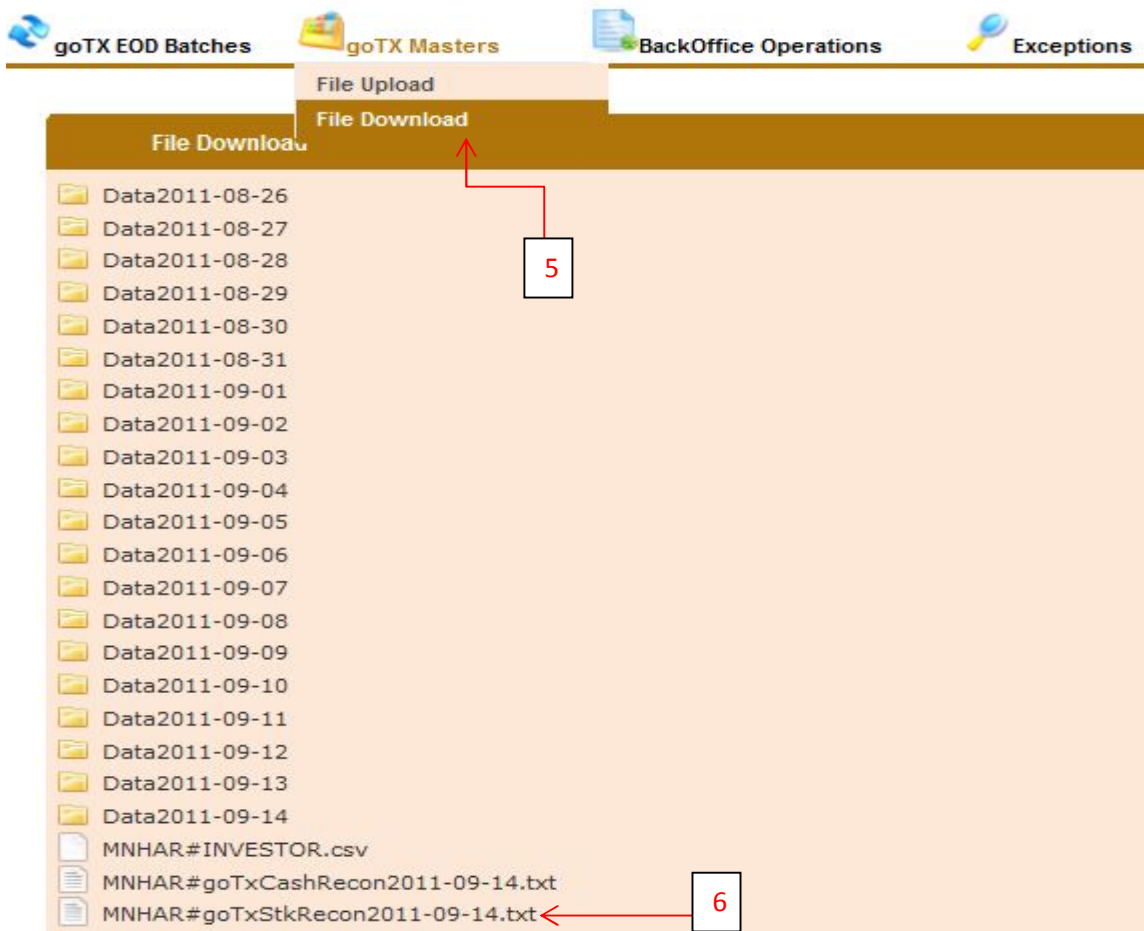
goTX EOD Batches goTX Masters BackOffice Operations Exceptions

File Upload
File Download

File Download

5

Data2011-08-26
Data2011-08-27
Data2011-08-28
Data2011-08-29
Data2011-08-30
Data2011-08-31
Data2011-09-01
Data2011-09-02
Data2011-09-03
Data2011-09-04
Data2011-09-05
Data2011-09-06
Data2011-09-07
Data2011-09-08
Data2011-09-09
Data2011-09-10
Data2011-09-11
Data2011-09-12
Data2011-09-13
Data2011-09-14
MNHAR#INVESTOR.csv
MNHAR#goTxCashRecon2011-09-14.txt
MNHAR#goTxStkRecon2011-09-14.txt

6